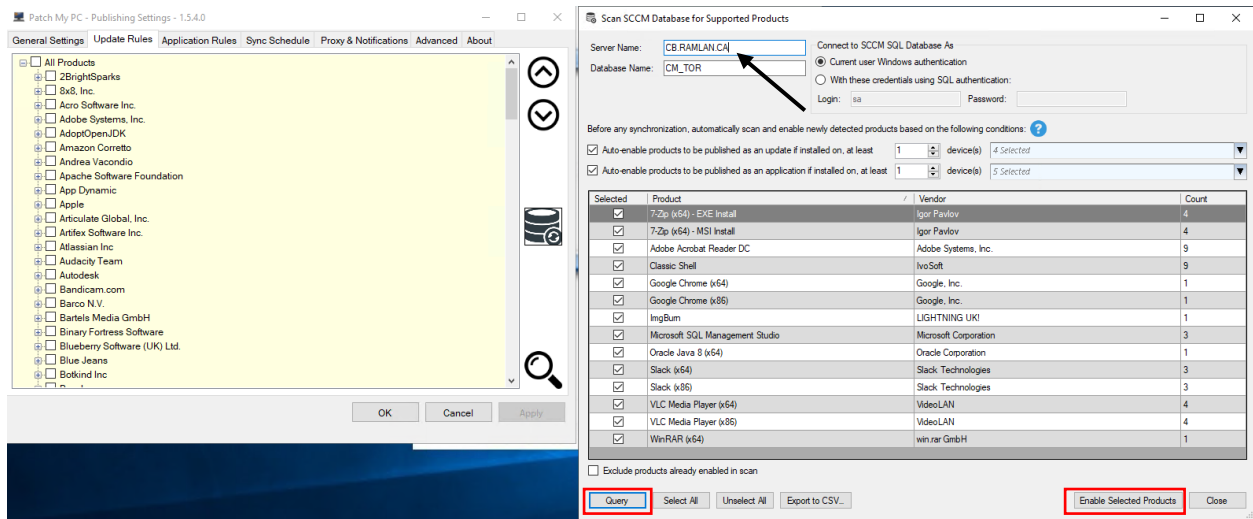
Patch My PC - Publishing Settings - 1.5.4.0

General Settings | Update Rules | Application Rules | Sync Schedule | Proxy & Notifications | Advanced | About

All Products
2BrightSparks
8x8, Inc.
Acro Software Inc.
Adobe Systems, Inc.
AdoptOpenJDK
Amazon Corretto
Andrea Vacondio
Apache Software Foundation
App Dynamic
Apple
Articulate Global, Inc.
Artifex Software Inc.
Atlassian Inc
Audacity Team
Autodesk
Bandicam.com
Barco N.V.
Bartels Media GmbH
Binary Fortress Software
Blueberry Software (UK) Ltd.
Blue Jeans
Botkind Inc

OK | Cancel | Apply

Scan SCCM Database for Supported Products

Server Name: CB.RAMLAN.CA
Database Name: CM_TOR

Connect to SCCM SQL Database As
Current user Windows authentication
With these credentials using SQL authentication:
Login: sa Password:

Before any synchronization, automatically scan and enable newly detected products based on the following conditions:

Auto-enable products to be published as an update if installed on, at least 1 device(s) 4 Selected
Auto-enable products to be published as an application if installed on, at least 1 device(s) 5 Selected

| Selected | Product | Vendor | Count |
|---|---|---|---|
| ☑ | 7-Zip (x64) - EXE Install | Igor Pavlov | 4 |
| ☑ | 7-Zip (x64) - MSI Install | Igor Pavlov | 4 |
| ☑ | Adobe Acrobat Reader DC | Adobe Systems, Inc. | 9 |
| ☑ | Classic Shell | IvoSoft | 9 |
| ☑ | Google Chrome (x64) | Google, Inc. | 1 |
| ☑ | Google Chrome (x86) | Google, Inc. | 1 |
| ☑ | ImgBurn | LIGHTNING UK! | 1 |
| ☑ | Microsoft SQL Management Studio | Microsoft Corporation | 3 |
| ☑ | Oracle Java 8 (x64) | Oracle Corporation | 1 |
| ☑ | Slack (x64) | Slack Technologies | 3 |
| ☑ | Slack (x86) | Slack Technologies | 3 |
| ☑ | VLC Media Player (x64) | VideoLAN | 4 |
| ☑ | VLC Media Player (x86) | VideoLAN | 4 |
| ☑ | WinRAR (x64) | win.rar GmbH | 1 |

Exclude products already enabled in scan

Query | Select All | Unselect All | Export to CSV... | Enable Selected Products | Close